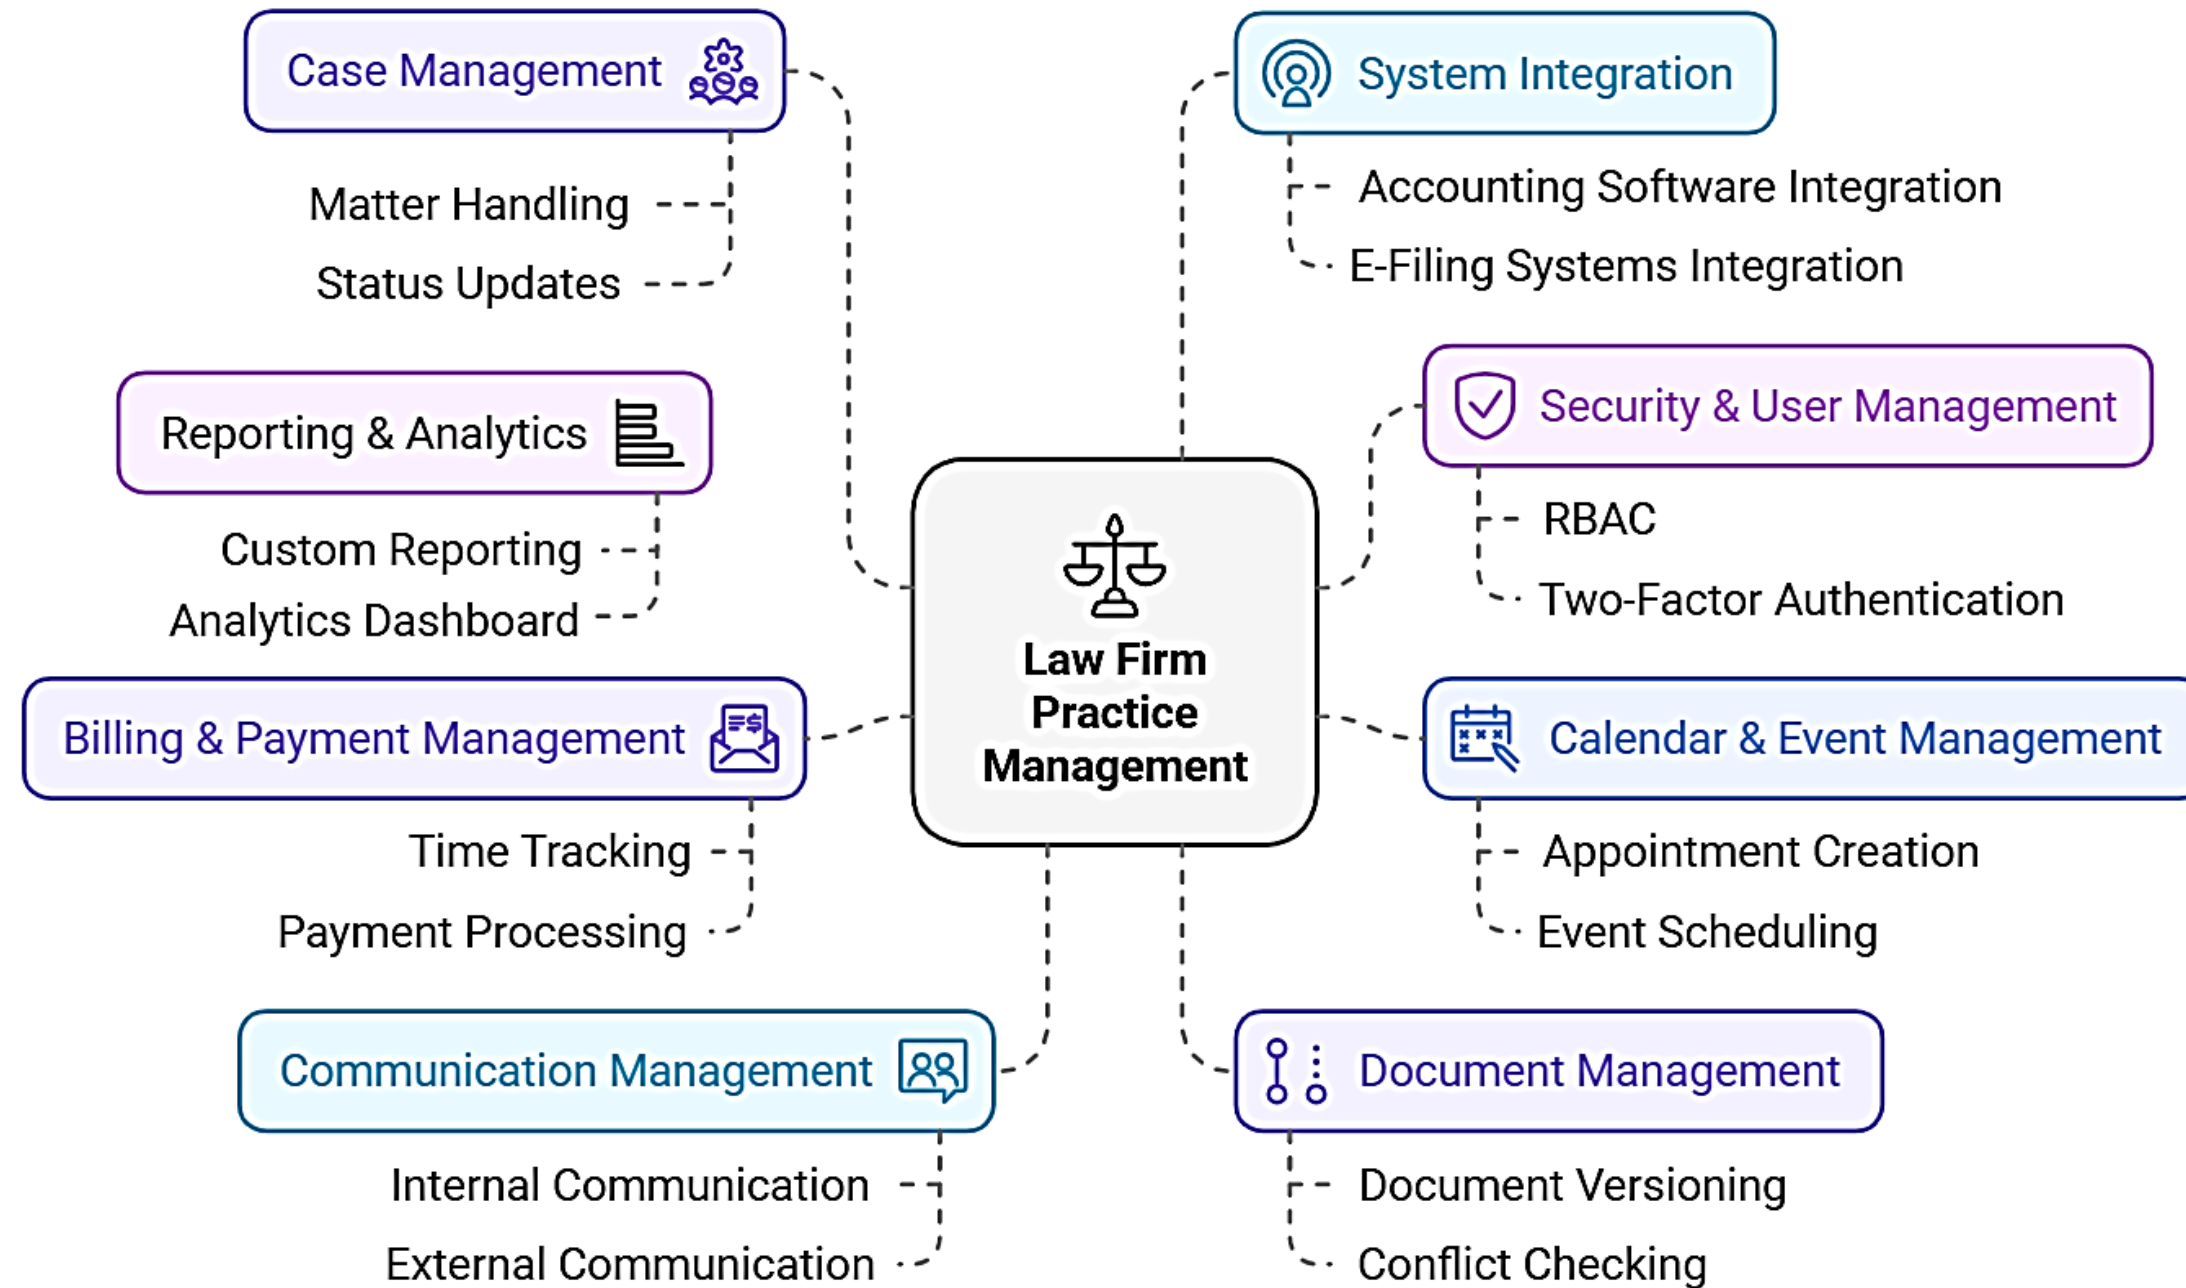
Case Management

Matter Handling
Status Updates

System Integration

Accounting Software Integration
E-Filing Systems Integration

Reporting & Analytics

Custom Reporting
Analytics Dashboard

Security & User Management

RBAC
Two-Factor Authentication

Law Firm Practice Management

Billing & Payment Management

Time Tracking
Payment Processing

Calendar & Event Management

Appointment Creation
Event Scheduling

Communication Management

Internal Communication
External Communication

Document Management

Document Versioning
Conflict Checking